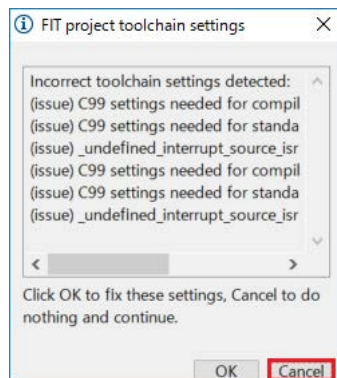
FIT project toolchain settings

Incorrect toolchain settings detected:
(issue) C99 settings needed for compil
(issue) C99 settings needed for standa
(issue) _undefined_interrupt_source_isr
(issue) C99 settings needed for compil
(issue) C99 settings needed for standa
(issue) _undefined_interrupt_source_isr

Click OK to fix these settings, Cancel to do nothing and continue.

OK Cancel